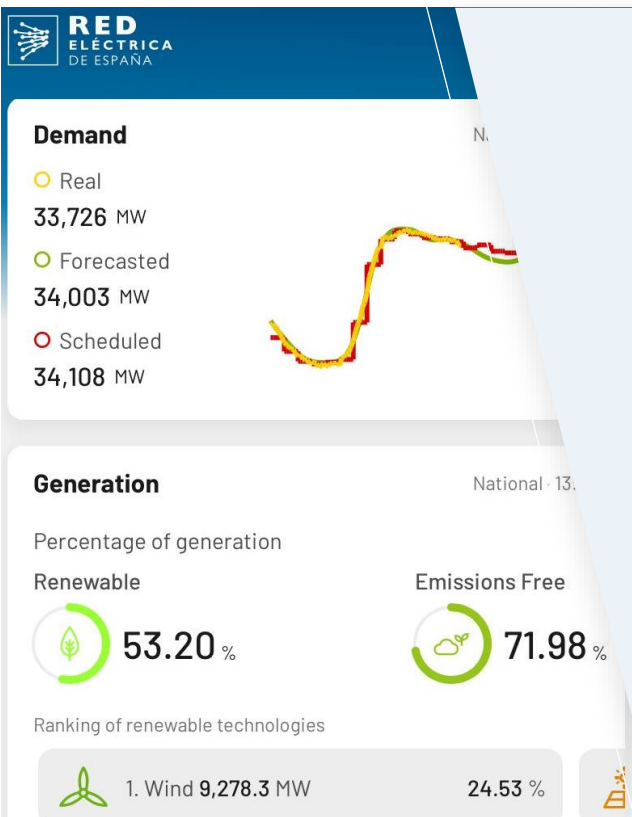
RED ELÉCTRICA DE ESPAÑA

Demand

N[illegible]

Real
33,726 MW

Forecasted
34,003 MW

Scheduled
34,108 MW

Generation

National · 13.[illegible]

Percentage of generation

Renewable
53.20 %

Emissions Free
71.98 %

Ranking of renewable technologies

1. Wind 9,278.3 MW 24.53 %